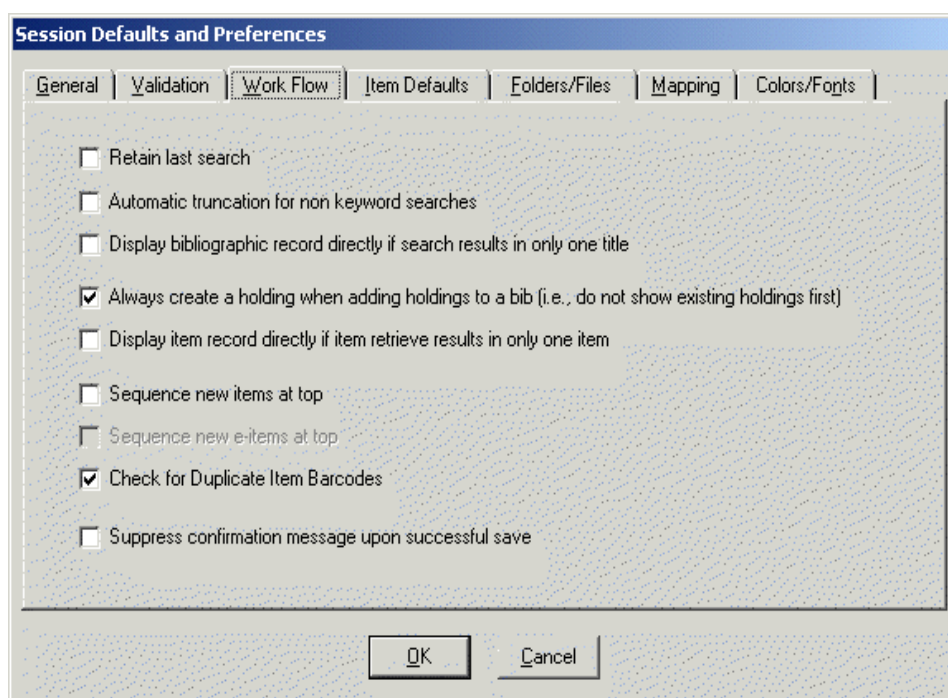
Session Defaults and Preferences

General | Validation | Work Flow | Item Defaults | Folders/Files | Mapping | Colors/Fonts

Retain last search

Automatic truncation for non keyword searches

Display bibliographic record directly if search results in only one title

Always create a holding when adding holdings to a bib (i.e., do not show existing holdings first)

Display item record directly if item retrieve results in only one item

Sequence new items at top

Sequence new e-items at top

Check for Duplicate Item Barcodes

Suppress confirmation message upon successful save

OK

Cancel